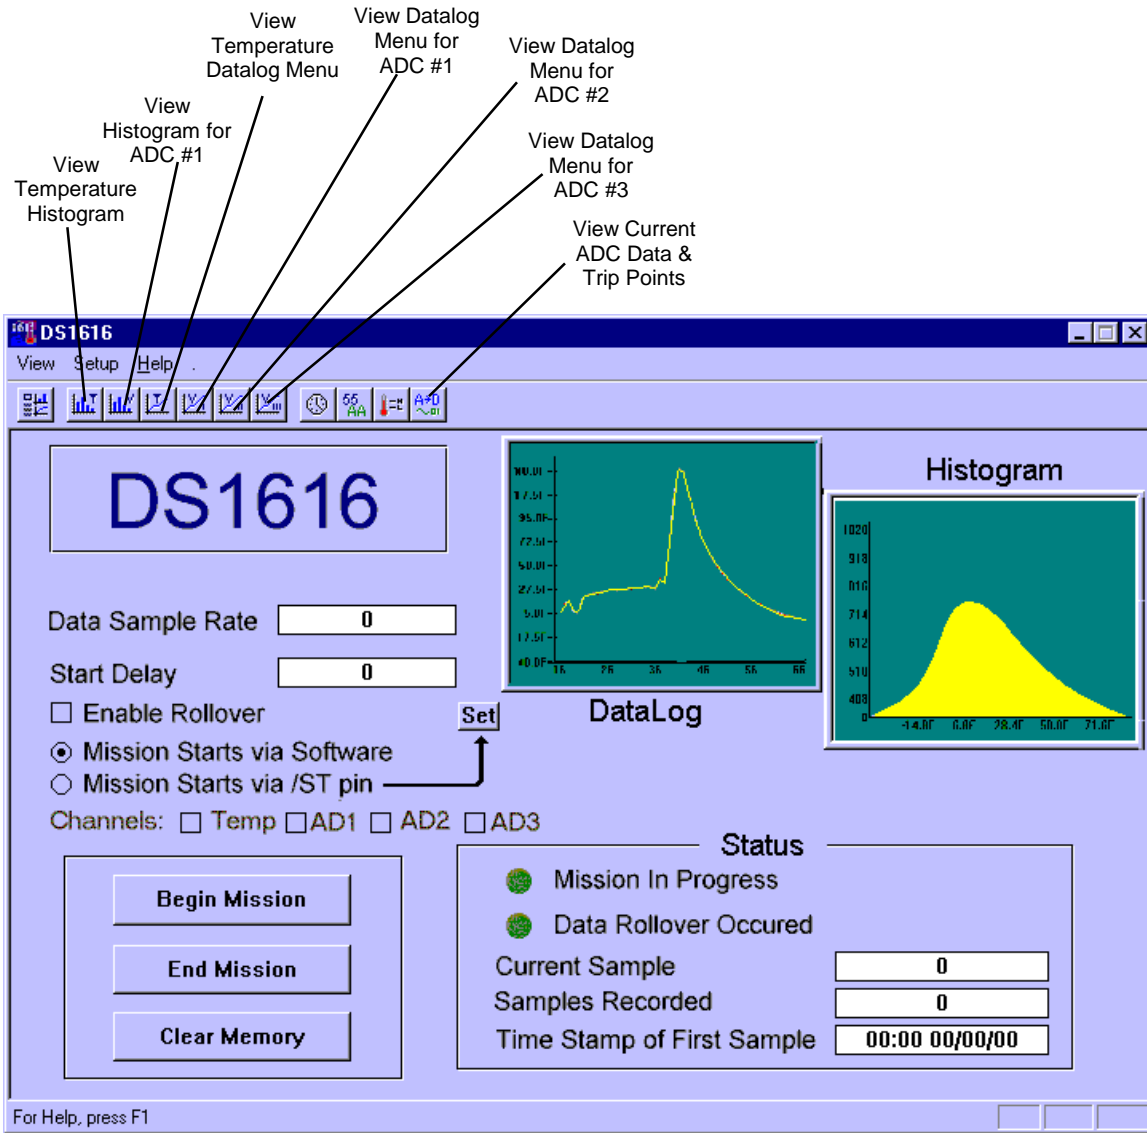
View Temperature Datalog Menu

View Datalog Menu for ADC #1

View Datalog Menu for ADC #2

View Histogram for ADC #1

View Temperature Histogram

View Datalog Menu for ADC #3

View Current ADC Data & Trip Points

DS1616

View Setup Help

DS1616

Histogram

DataLog

Data Sample Rate 0

Start Delay 0

☐ Enable Rollover

Set

⦿ Mission Starts via Software

○ Mission Starts via /ST pin

Channels: ☐ Temp ☐ AD1 ☐ AD2 ☐ AD3

Begin Mission

End Mission

Clear Memory

Status

Mission In Progress

Data Rollover Occured

Current Sample 0

Samples Recorded 0

Time Stamp of First Sample 00:00 00/00/00

For Help, press F1